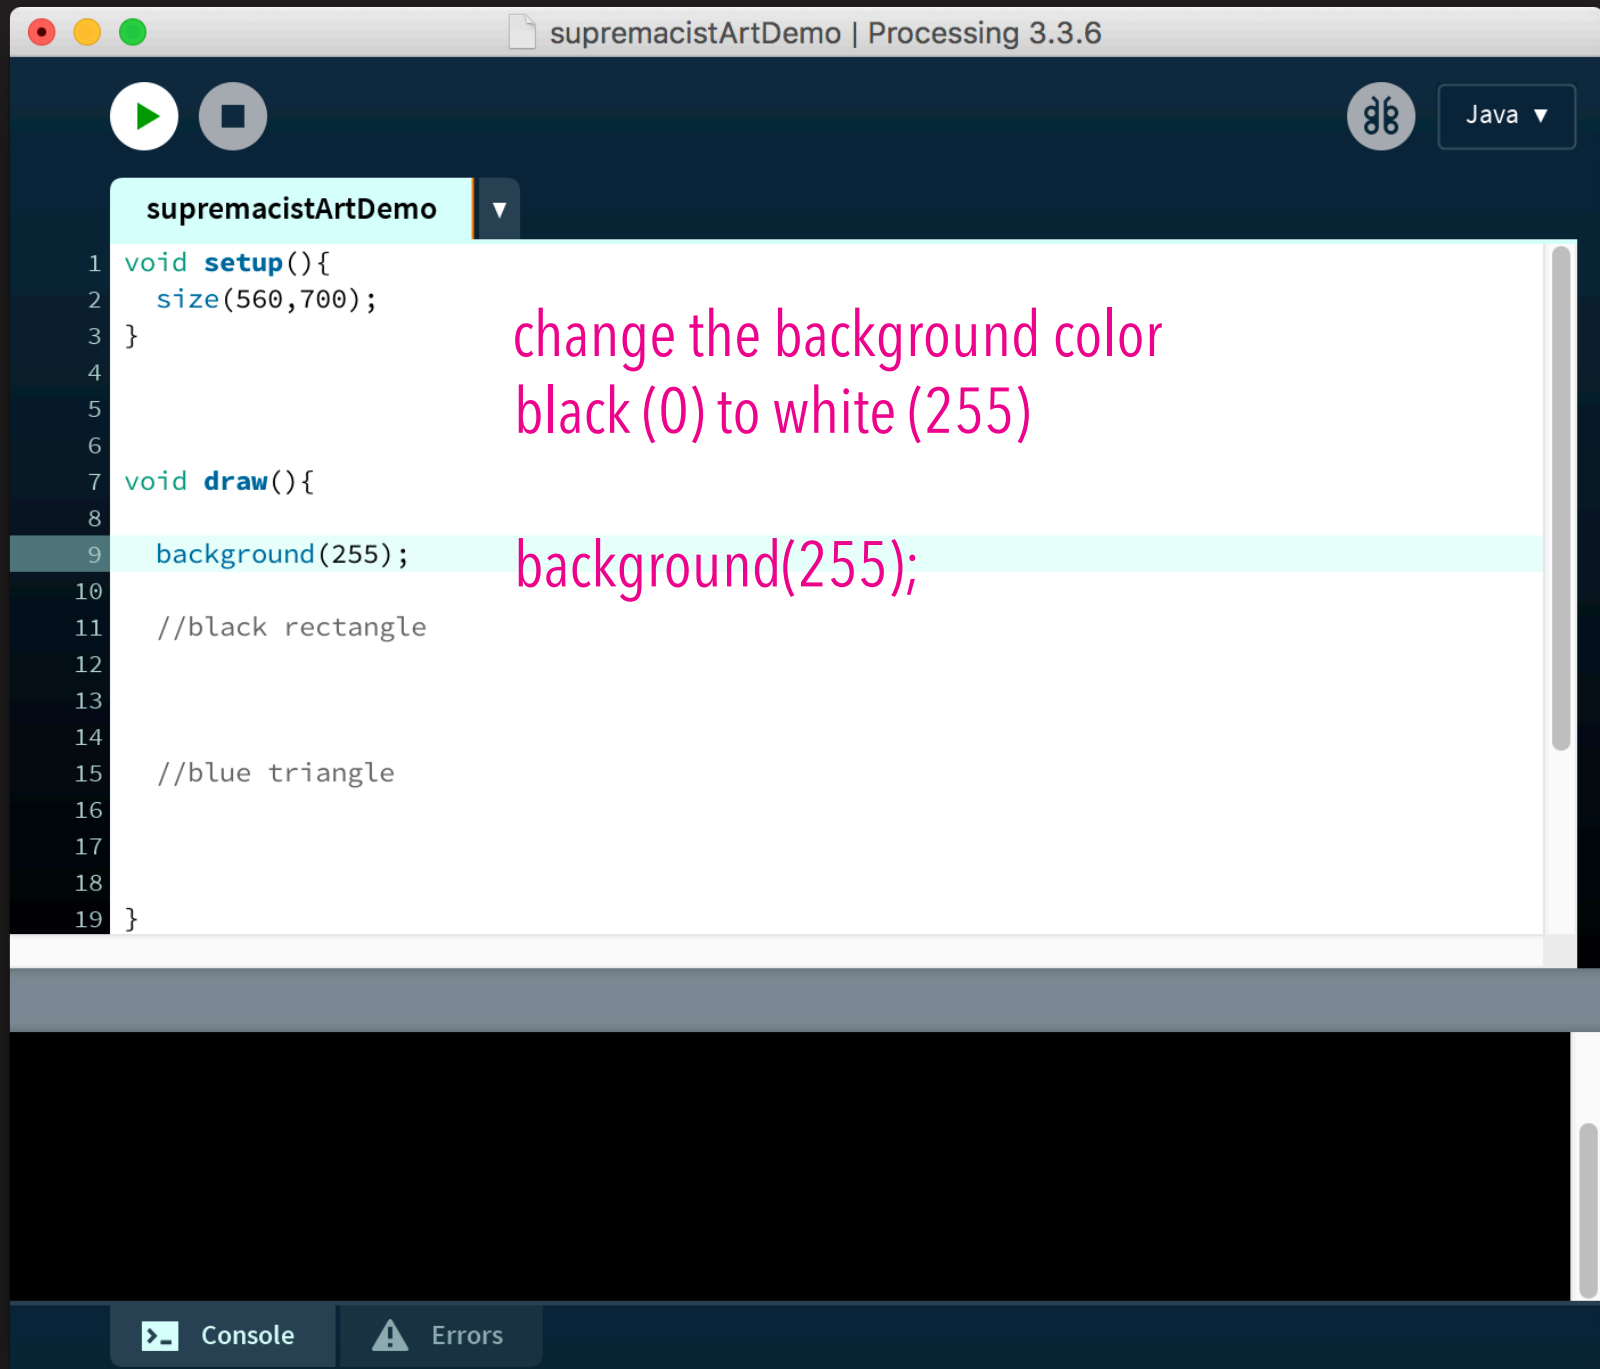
supremacistArtDemo | Processing 3.3.6

Java ▼

supremacistArtDemo ▼

1 void setup(){
2   size(560,700);
3 }
4
5
6
7 void draw(){
8
9   background(255);
10
11   //black rectangle
12
13
14
15   //blue triangle
16
17
18
19 }

change the background color black (0) to white (255)

background(255);

Console

Errors